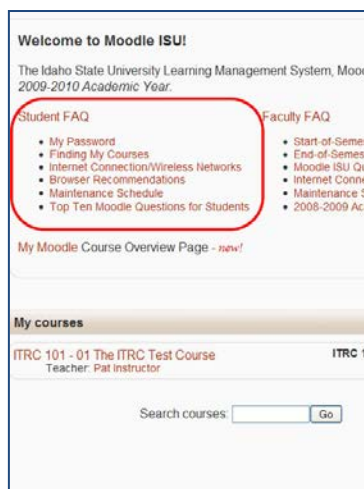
Welcome to Moodle ISU!

The Idaho State University Learning Management System, Mood 2009-2010 Academic Year.

Student FAQ

- My Password
- Finding My Courses
- Internet Connection/Wireless Networks
- Browser Recommendations
- Maintenance Schedule
- Top Ten Moodle Questions for Students

Faculty FAQ

- Start-of-Seme
- End-of-Semes
- Moodle ISU Q
- Internet Conn
- Maintenance S
- 2008-2009 Ac

My Moodle Course Overview Page - new!

My courses

ITRC 101 - 01 The ITRC Test Course
Teacher: Pat Instructor

ITRC 1

Search courses: Go